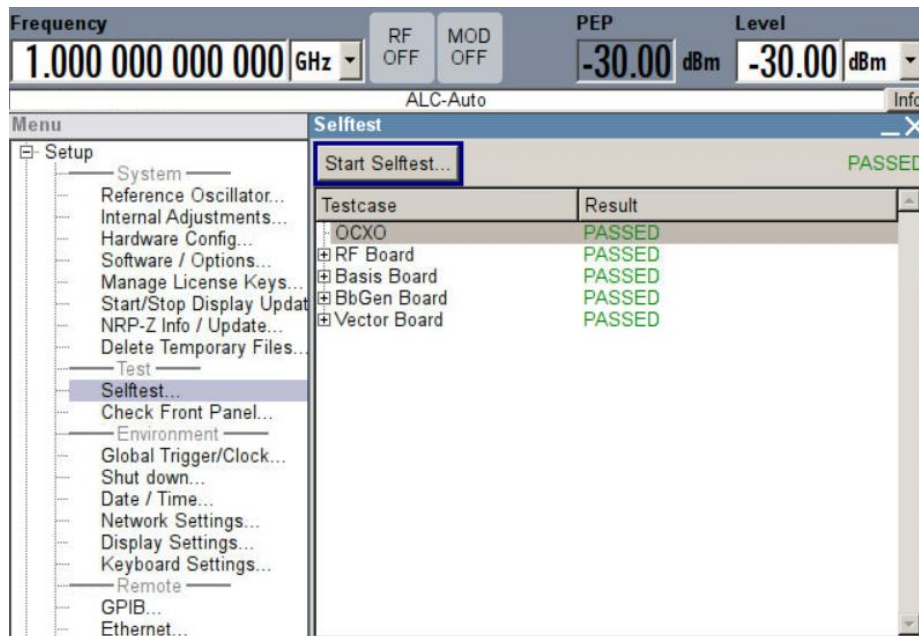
Frequency
1.000 000 000 000 GHz
RF OFF
MOD OFF
PEP
-30.00 dBm
Level
-30.00 dBm
ALC-Auto
Info

Menu
Setup
System
Reference Oscillator...
Internal Adjustments...
Hardware Config...
Software / Options...
Manage License Keys...
Start/Stop Display Updat
NRP-Z Info / Update...
Delete Temporary Files...
Test
Selftest...
Check Front Panel...
Environment
Global Trigger/Clock...
Shut down...
Date / Time...
Network Settings...
Display Settings...
Keyboard Settings...
Remote
GPIB...
Ethernet...

Selftest
Start Selftest...
PASSED

| Testcase | Result |
|---|---|
| OCXO | PASSED |
| RF Board | PASSED |
| Basis Board | PASSED |
| BbGen Board | PASSED |
| Vector Board | PASSED |